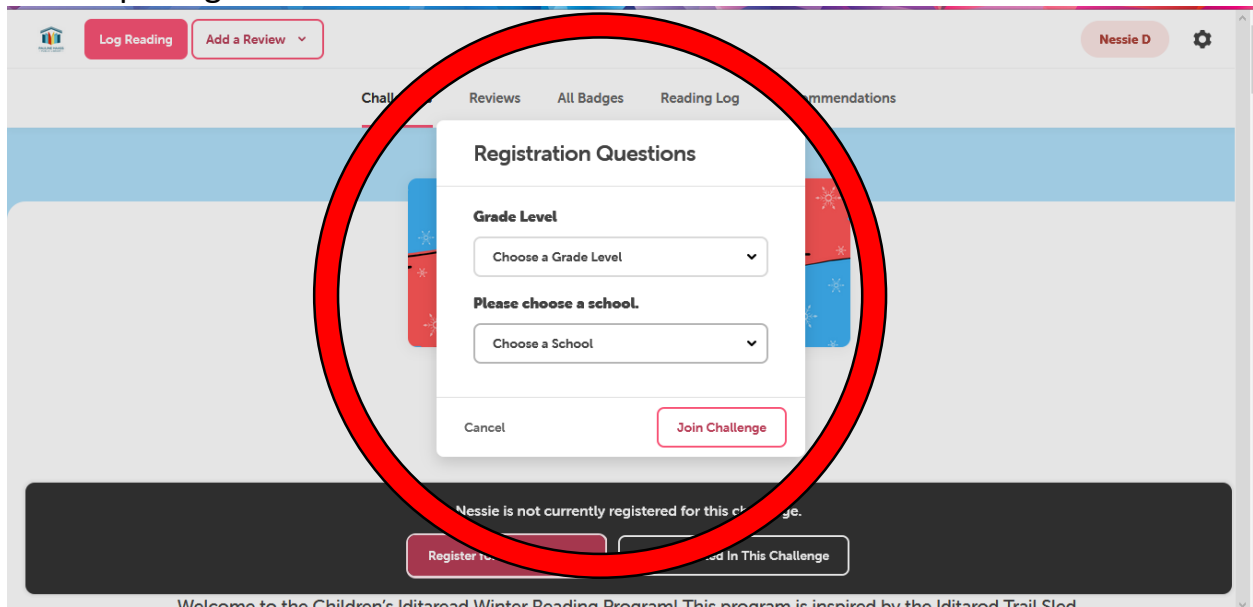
Log Reading
Add a Review
Nessie D

Chall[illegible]
Reviews
All Badges
Reading Log
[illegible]mmendations

Registration Questions

Grade Level
Choose a Grade Level

Please choose a school.
Choose a School

Cancel
Join Challenge

Nessie is not currently registered for this ch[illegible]ge.

Register fo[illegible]
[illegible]ed In This Challenge

Welcome to the Children's Iditaroad Winter Reading Program! This program is inspired by the Iditarod Trail Sled